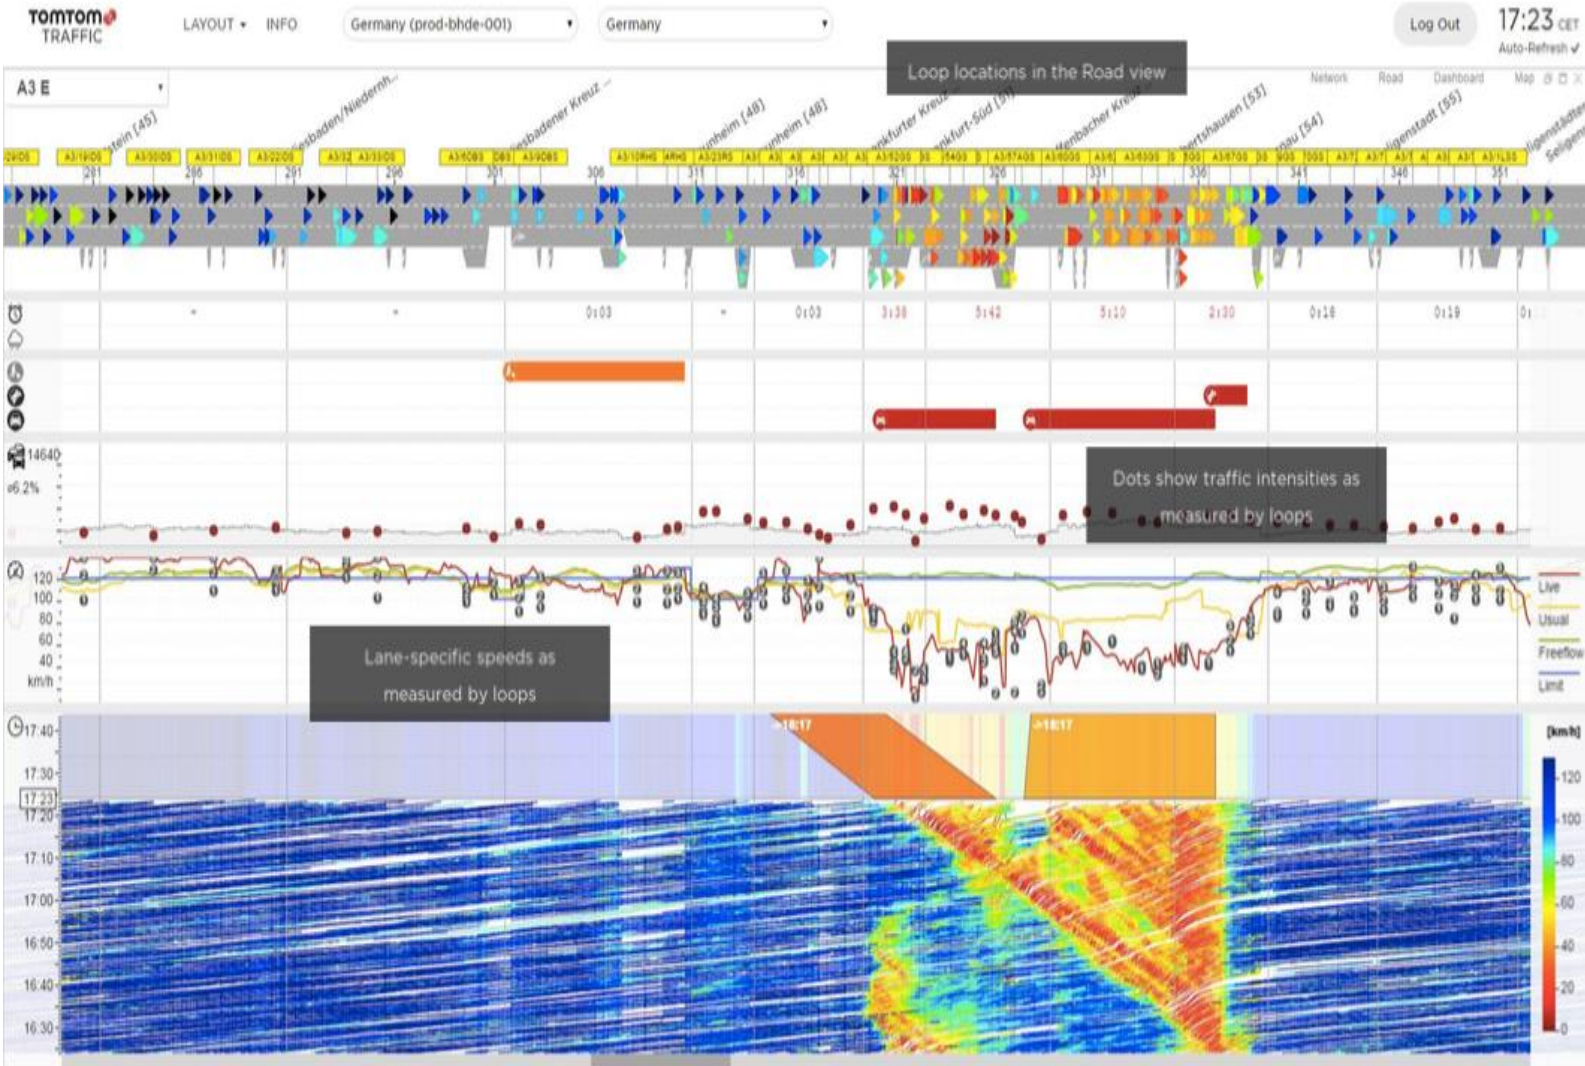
TOMTOM TRAFFIC

LAYOUT ▾ INFO

Germany (prod-bhde-001)

Germany

Log Out

17:23 CET

Auto-Refresh ✓

A3 E

Loop locations in the Road view

Network Road Dashboard Map

Wiesbaden/Niedernh...

Wiesbadener Kreuz

Frankfurter Kreuz

Frankfurt-Süd [51]

Offenbacher Kreuz

Seligenstadt [55]

281 286 291 296 301 306 311 316 321 326 331 336 341 346 351

0:03 0:03 3:38 5:42 5:10 2:30 0:18 0:19

14640

6.2%

Dots show traffic intensities as measured by loops

120 100 80 60 40 km/h

Live

Usual

Freeflow

Limit

Lane-specific speeds as measured by loops

17:40 17:30 17:23 17:20 17:10 17:00 16:50 16:40 16:30

>18:17 >18:17

[km/h] 120 100 80 60 40 20 0